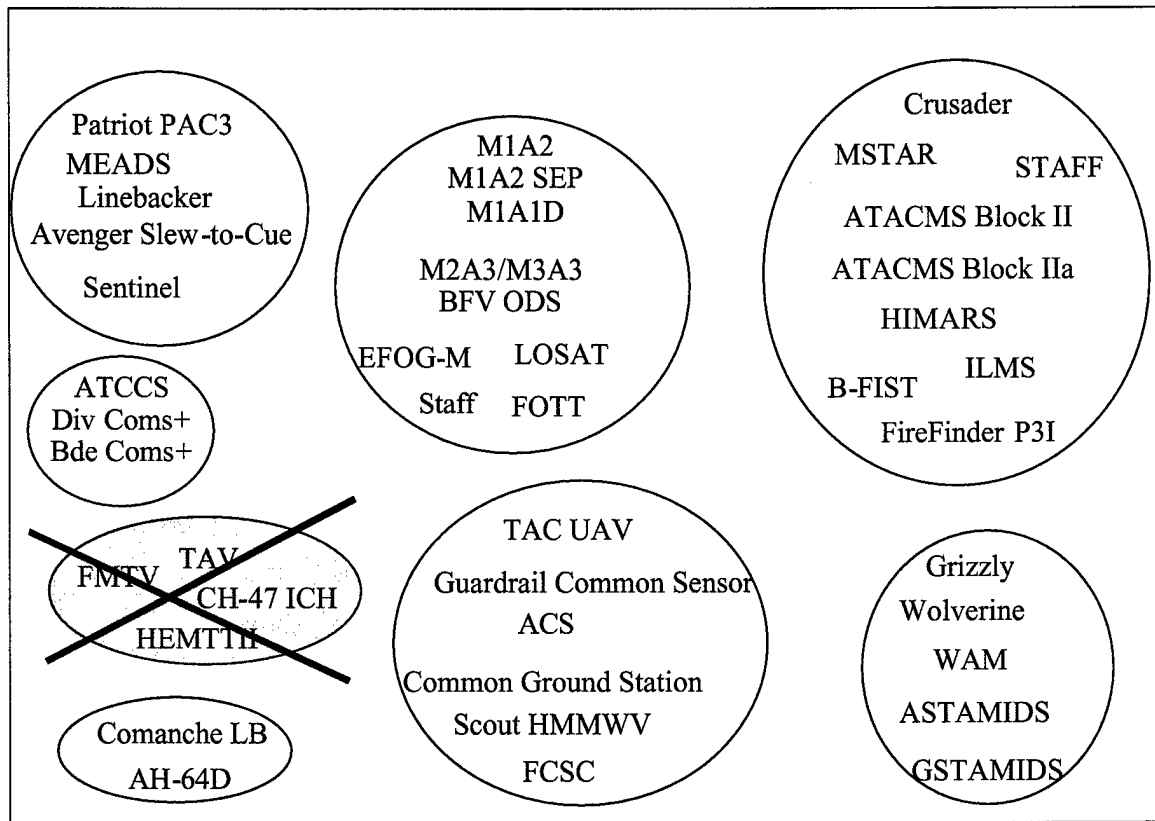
Patriot PAC3
MEADS
Linebacker
Avenger Slew-to-Cue
Sentinel

ATCCS
Div Coms+
Bde Coms+

FMTV
TAV
CH-47 ICH
HEMTTII

Comanche LB
AH-64D

M1A2
M1A2 SEP
M1A1D
M2A3/M3A3
BFV ODS
EFOG-M
LOSAT
Staff
FOTT

TAC UAV
Guardrail Common Sensor
ACS
Common Ground Station
Scout HMMWV
FCSC

Crusader
MSTAR
STAFF
ATACMS Block II
ATACMS Block IIa
HIMARS
B-FIST
ILMS
FireFinder P3I

Grizzly
Wolverine
WAM
ASTAMIDS
GSTAMIDS